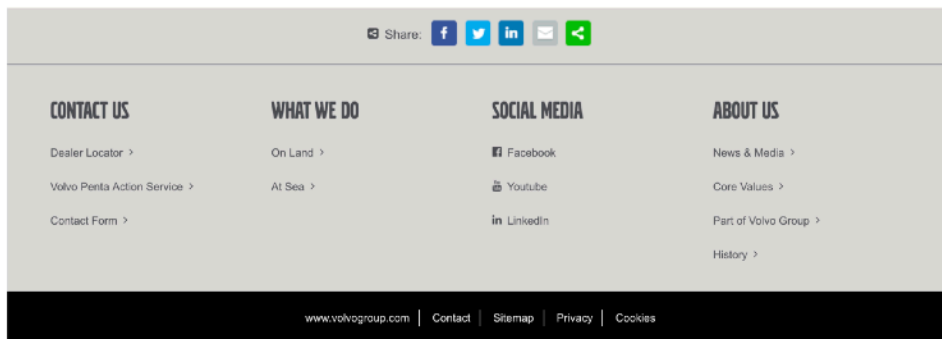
Share: f in

CONTACT US

Dealer Locator >

Volvo Penta Action Service >

Contact Form >

WHAT WE DO

On Land >

At Sea >

SOCIAL MEDIA

Facebook

Youtube

in LinkedIn

ABOUT US

News & Media >

Core Values >

Part of Volvo Group >

History >

www.volvogroup.com | Contact | Sitemap | Privacy | Cookies